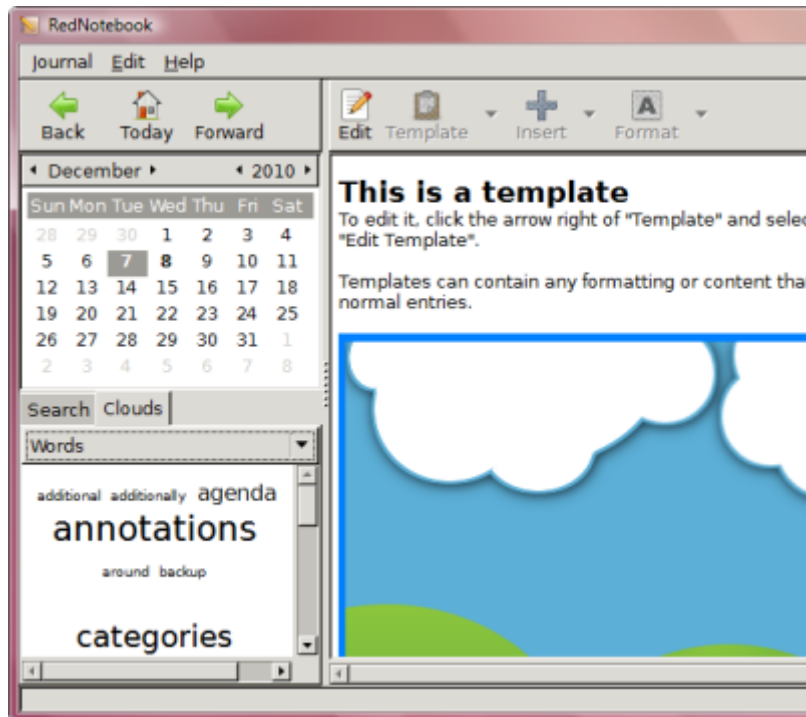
RedNotebook

Journal Edit Help

Back Today Forward

Edit Template Insert Format

◂ December ▸ ◂ 2010 ▸

| Sun | Mon | Tue | Wed | Thu | Fri | Sat |
|---|---|---|---|---|---|---|
| 28 | 29 | 30 | 1 | 2 | 3 | 4 |
| 5 | 6 | 7 | 8 | 9 | 10 | 11 |
| 12 | 13 | 14 | 15 | 16 | 17 | 18 |
| 19 | 20 | 21 | 22 | 23 | 24 | 25 |
| 26 | 27 | 28 | 29 | 30 | 31 | 1 |
| 2 | 3 | 4 | 5 | 6 | 7 | 8 |

Search Clouds

Words

additional additionally agenda annotations around backup categories

This is a template

To edit it, click the arrow right of "Template" and selec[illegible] "Edit Template".

Templates can contain any formatting or content tha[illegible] normal entries.